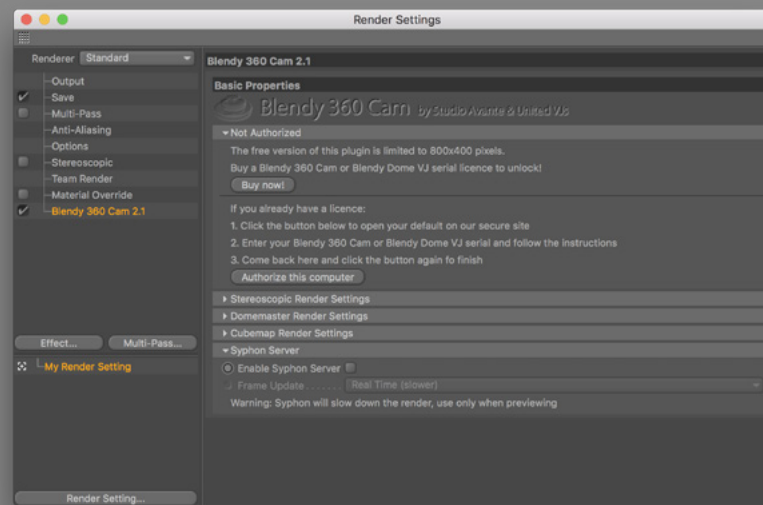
Render Settings

Renderer Standard

Output
Save
Multi-Pass
Anti-Aliasing
Options
Stereoscopic
Team Render
Material Override
Blendy 360 Cam 2.1

Effect... Multi-Pass...

My Render Setting

Render Setting...

Blendy 360 Cam 2.1

Basic Properties

Blendy 360 Cam by Studio Avante & United VJs

Not Authorized

The free version of this plugin is limited to 800x400 pixels.

Buy a Blendy 360 Cam or Blendy Dome VJ serial licence to unlock!

Buy now!

If you already have a licence:

1. Click the button below to open your default on our secure site

2. Enter your Blendy 360 Cam or Blendy Dome VJ serial and follow the instructions

3. Come back here and click the button again fo finish

Authorize this computer

Stereoscopic Render Settings

Domemaster Render Settings

Cubemap Render Settings

Syphon Server

Enable Syphon Server

Frame Update . . . . . . . Real Time (slower)

Warning: Syphon will slow down the render, use only when previewing